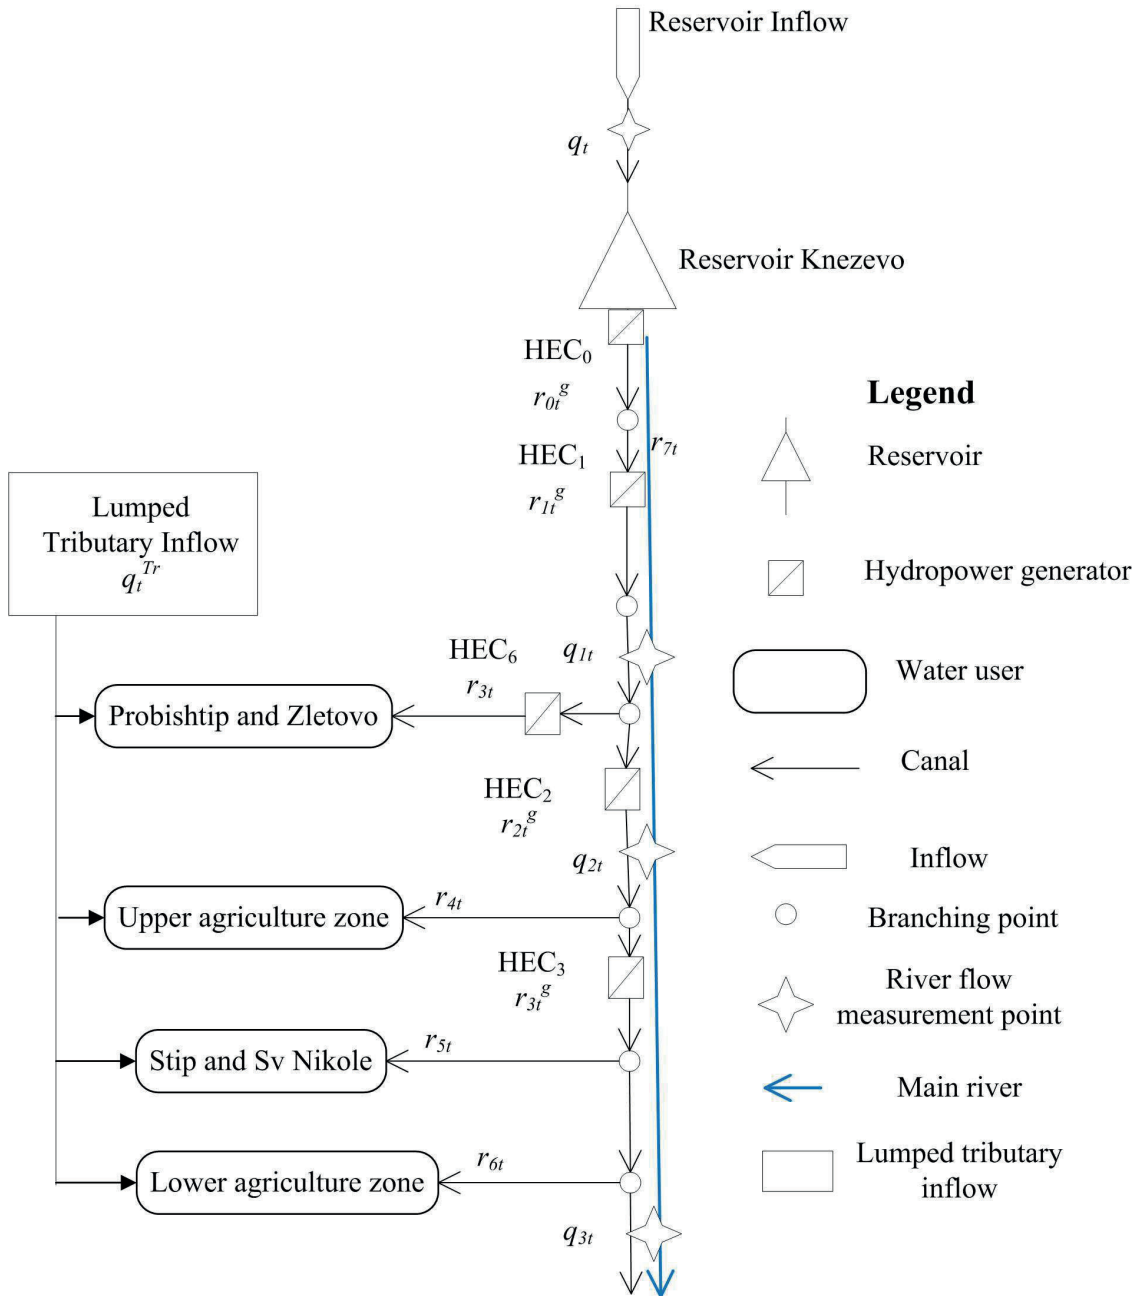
Reservoir Inflow

$q_t$

Reservoir Knezevo

HEC$_0$

$r_{0t}^g$

$r_{7t}$

HEC$_1$

$r_{1t}^g$

Lumped Tributary Inflow $q_t^{Tr}$

HEC$_6$

$r_{3t}$

$q_{1t}$

Probishtip and Zletovo

HEC$_2$

$r_{2t}^g$

$q_{2t}$

Upper agriculture zone

$r_{4t}$

HEC$_3$

$r_{3t}^g$

Stip and Sv Nikole

$r_{5t}$

Lower agriculture zone

$r_{6t}$

$q_{3t}$

Legend

Reservoir

Hydropower generator

Water user

Canal

Inflow

Branching point

River flow measurement point

Main river

Lumped tributary inflow